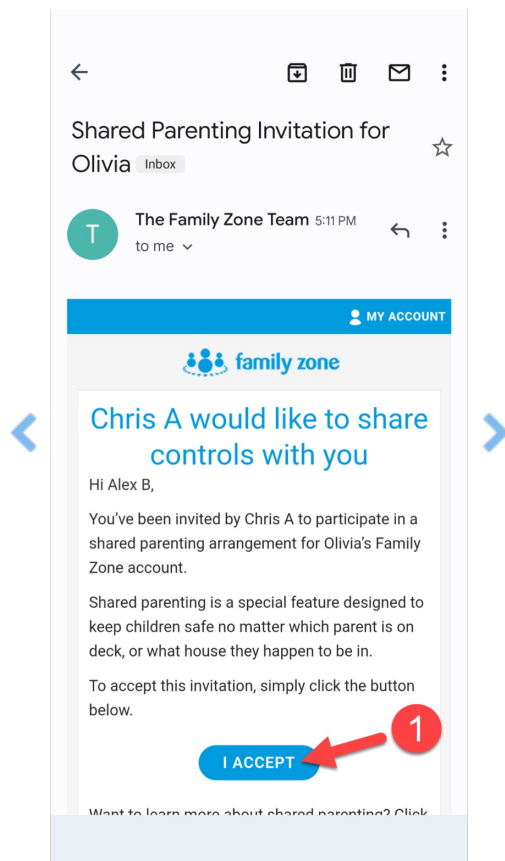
Shared Parenting Invitation for Olivia Inbox

T The Family Zone Team 5:11 PM
to me

MY ACCOUNT

family zone

Chris A would like to share controls with you

Hi Alex B,

You've been invited by Chris A to participate in a shared parenting arrangement for Olivia's Family Zone account.

Shared parenting is a special feature designed to keep children safe no matter which parent is on deck, or what house they happen to be in.

To accept this invitation, simply click the button below.

I ACCEPT

1

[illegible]